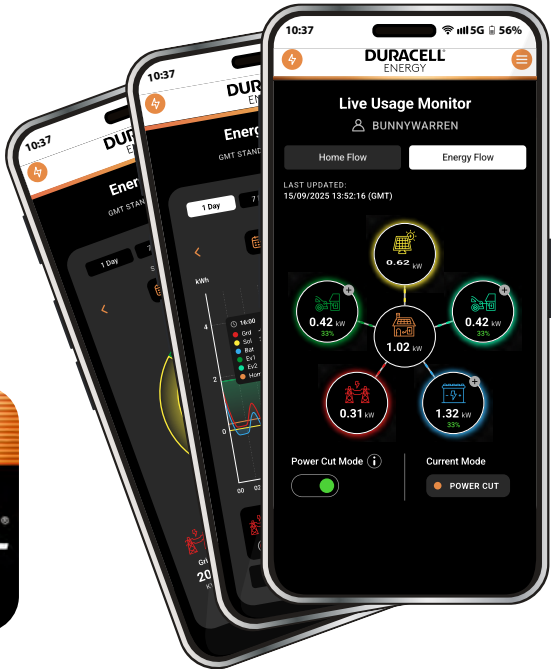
10:37
DURACELL ENERGY
Live Usage Monitor
BUNNYWARREN
Home Flow
Energy Flow
LAST UPDATED:
15/09/2025 13:52:16 (GMT)
0.62 kW
0.42 kW
33%
0.42 kW
33%
1.02 kW
0.31 kW
1.32 kW
33%
Power Cut Mode
Current Mode
POWER CUT

10:37
DUR
ENE
Energ
GMT STAND
1 Day
7
kWh
4
2
0
16:00
Grd
Sol
Bat
Ev1
Ev2
Hom
00
02

10:37
DURA
ENER
Ener
GMT STAN
1 Day
7
S
Gri
20
K